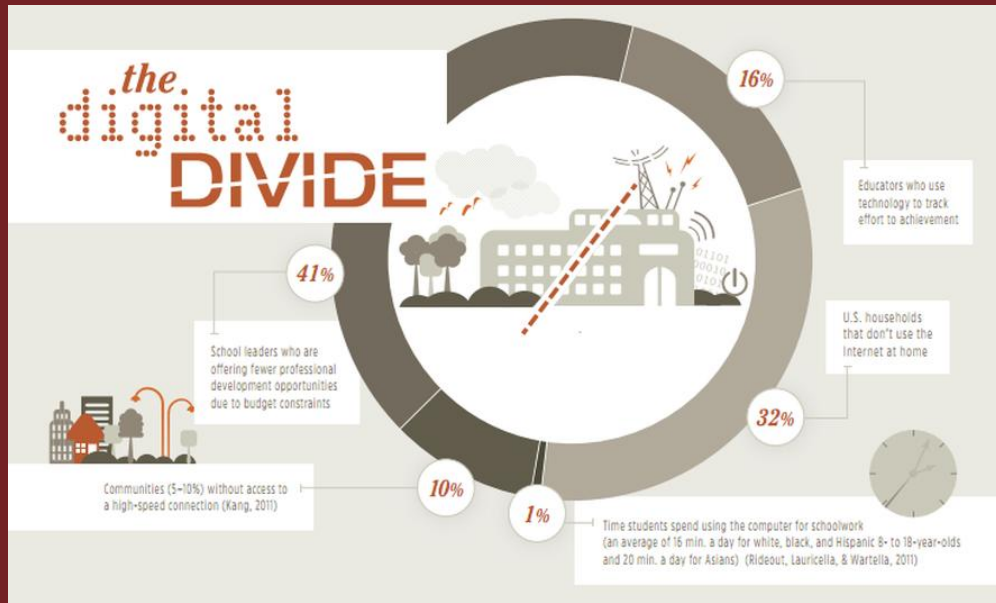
the digital DIVIDE

16%

Educators who use technology to track effort to achievement

41%

School leaders who are offering fewer professional development opportunities due to budget constraints

U.S. households that don't use the Internet at home

32%

01101
0010
010

10%

Communities (5–10%) without access to a high-speed connection (Kang, 2011)

1%

Time students spend using the computer for schoolwork (an average of 16 min. a day for white, black, and Hispanic 8- to 18-year-olds and 20 min. a day for Asians) (Rideout, Lauricella, & Wartella, 2011)